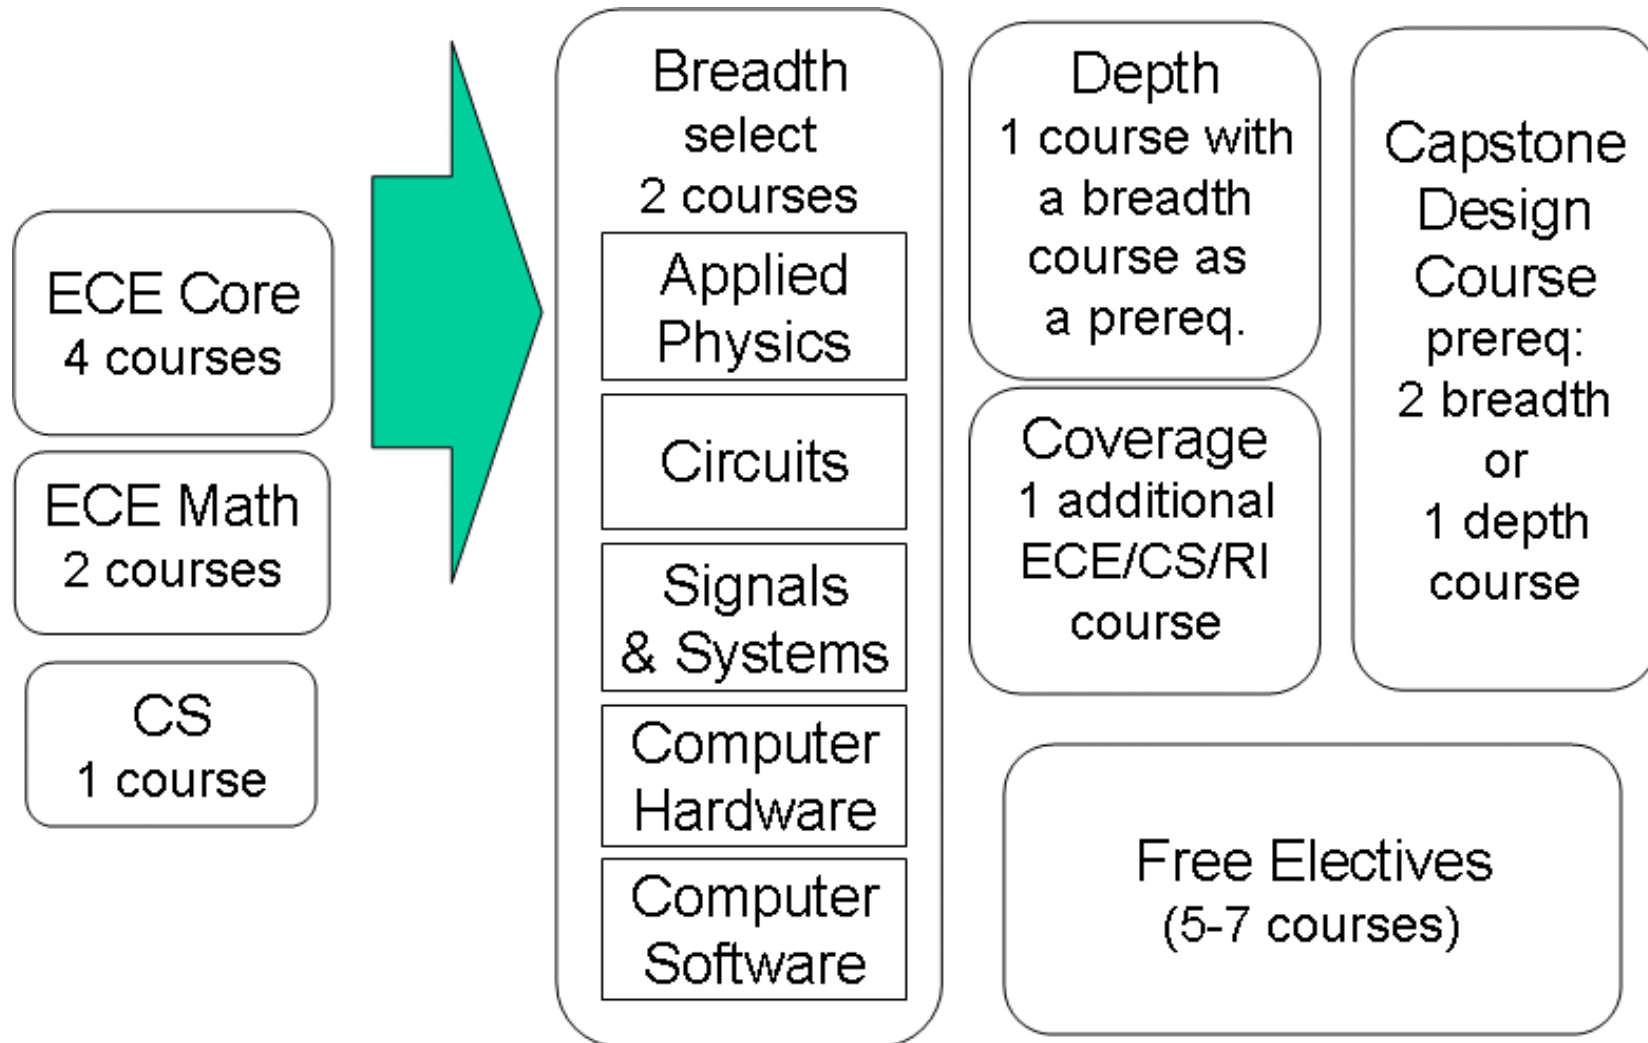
ECE Core
4 courses

ECE Math
2 courses

CS
1 course

Breadth
select
2 courses

Applied Physics

Circuits

Signals & Systems

Computer Hardware

Computer Software

Depth
1 course with a breadth course as a prereq.

Coverage
1 additional ECE/CS/RI course

Capstone Design Course
prereq:
2 breadth
or
1 depth course

Free Electives
(5-7 courses)